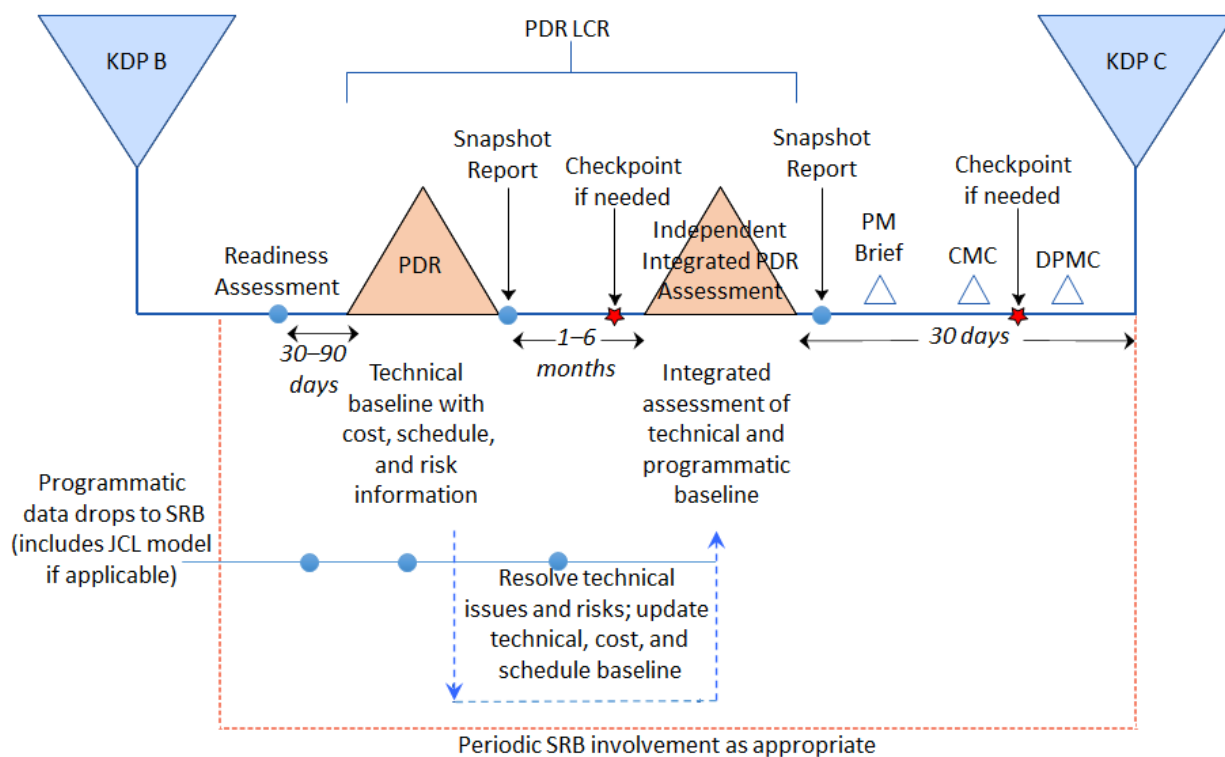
PDR LCR

KDP B

KDP C

Readiness Assessment

PDR

Snapshot Report

Checkpoint if needed

Independent Integrated PDR Assessment

Snapshot Report

PM Brief

CMC

Checkpoint if needed

DPMC

30–90 days

1–6 months

30 days

Technical baseline with cost, schedule, and risk information

Integrated assessment of technical and programmatic baseline

Programmatic data drops to SRB (includes JCL model if applicable)

Resolve technical issues and risks; update technical, cost, and schedule baseline

Periodic SRB involvement as appropriate